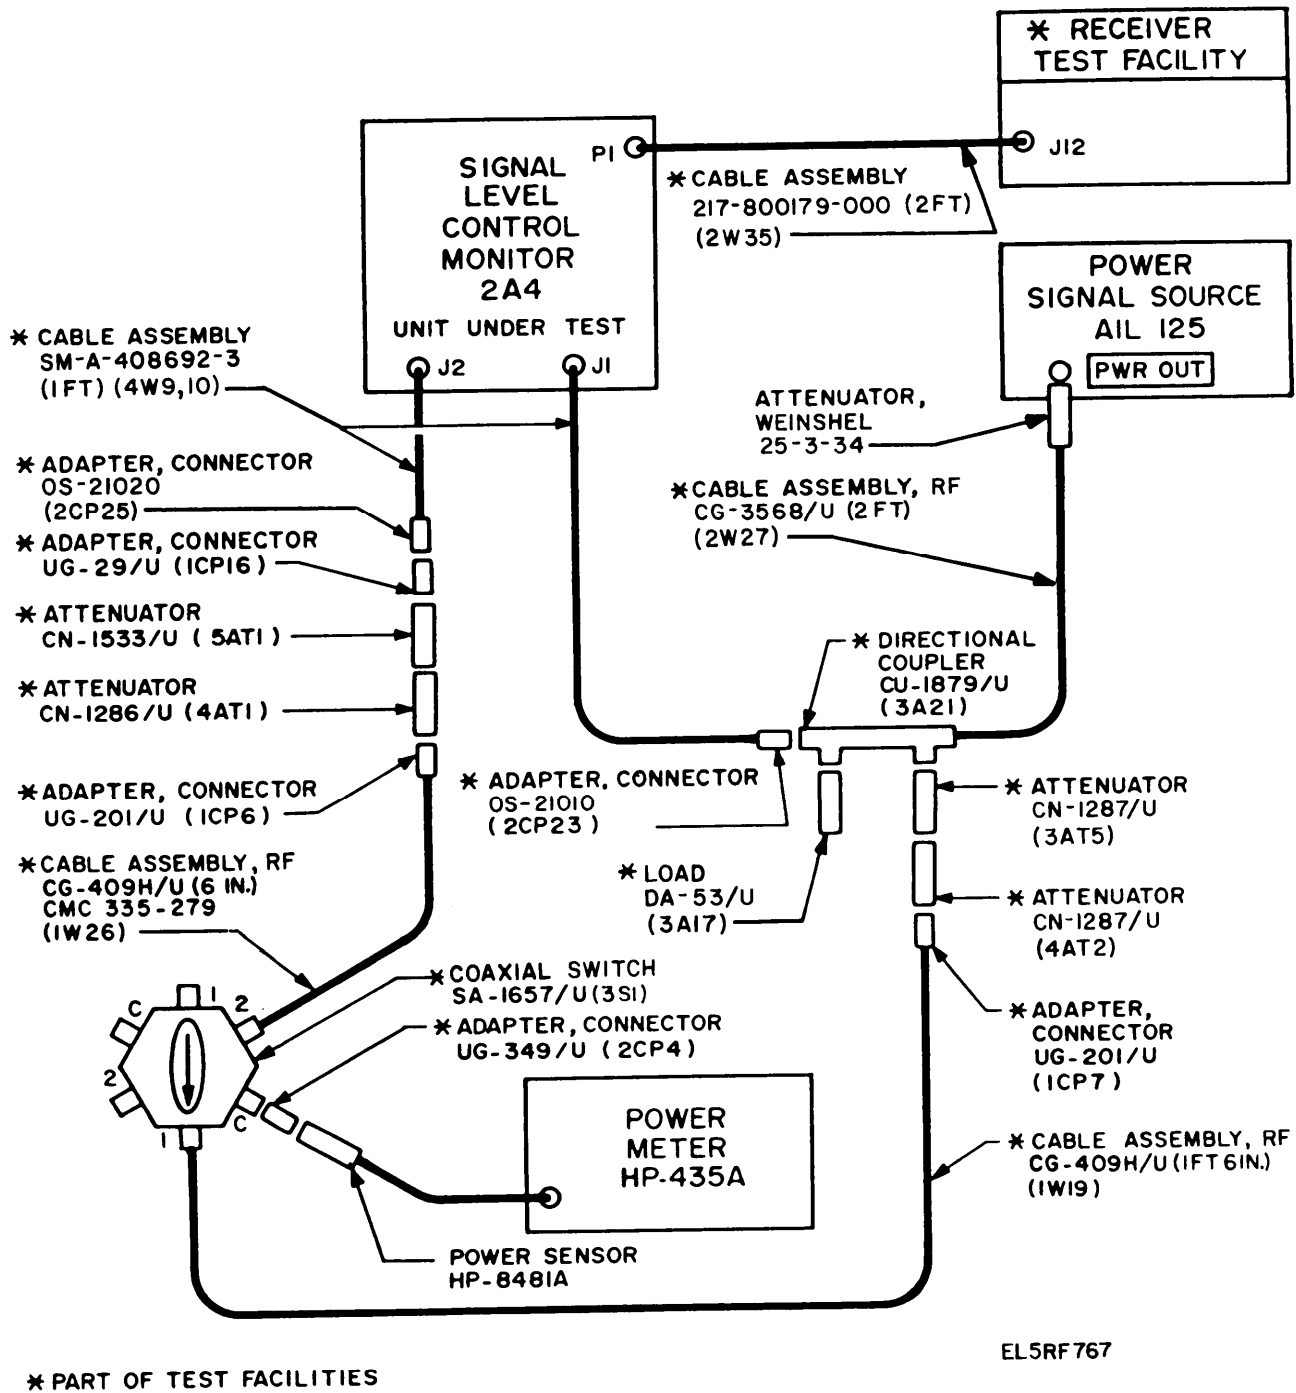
✱ RECEIVER TEST FACILITY

J12

SIGNAL LEVEL CONTROL MONITOR 2A4

UNIT UNDER TEST

P1

J2

J1

✱ CABLE ASSEMBLY 217-800179-000 (2FT) (2W35)

POWER SIGNAL SOURCE AIL 125

PWR OUT

✱ CABLE ASSEMBLY SM-A-408692-3 (1FT) (4W9,10)

ATTENUATOR, WEINSHEL 25-3-34

✱ CABLE ASSEMBLY, RF CG-3568/U (2FT) (2W27)

✱ ADAPTER, CONNECTOR OS-21020 (2CP25)

✱ ADAPTER, CONNECTOR UG-29/U (1CP16)

✱ ATTENUATOR CN-1533/U (5AT1)

✱ ATTENUATOR CN-1286/U (4AT1)

✱ DIRECTIONAL COUPLER CU-1879/U (3A21)

✱ ADAPTER, CONNECTOR UG-201/U (1CP6)

✱ ADAPTER, CONNECTOR OS-21010 (2CP23)

✱ ATTENUATOR CN-1287/U (3AT5)

✱ CABLE ASSEMBLY, RF CG-409H/U (6 IN.) CMC 335-279 (1W26)

✱ LOAD DA-53/U (3A17)

✱ ATTENUATOR CN-1287/U (4AT2)

✱ COAXIAL SWITCH SA-1657/U (3S1)

✱ ADAPTER, CONNECTOR UG-349/U (2CP4)

✱ ADAPTER, CONNECTOR UG-201/U (1CP7)

C 1 2 2 C 1

POWER METER HP-435A

✱ CABLE ASSEMBLY, RF CG-409H/U (1FT 6IN.) (1W19)

POWER SENSOR HP-8481A

EL5RF767

✱ PART OF TEST FACILITIES